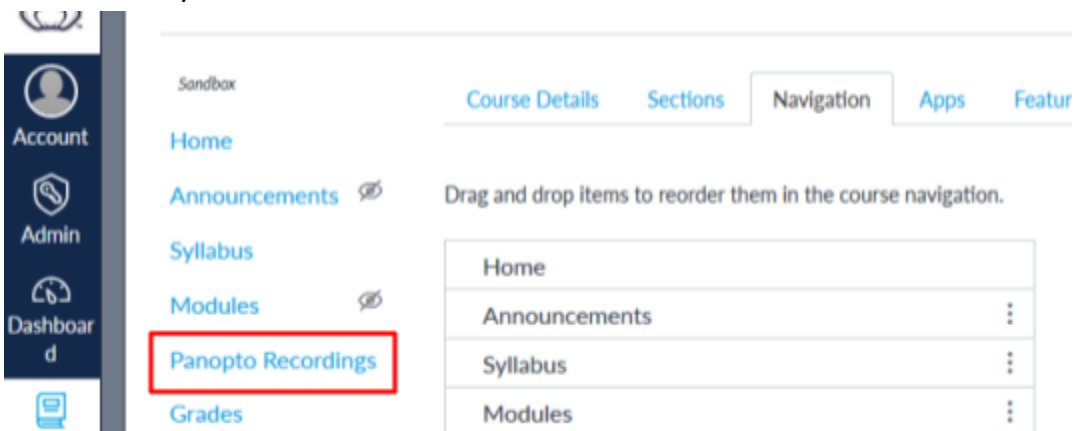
Account

Admin

Dashboard

Sandbox

Home

Announcements

Syllabus

Modules

Panopto Recordings

Grades

Course Details | Sections | Navigation | Apps | Featur

Drag and drop items to reorder them in the course navigation.

| Home |
|---|
| Announcements |
| Syllabus |
| Modules |